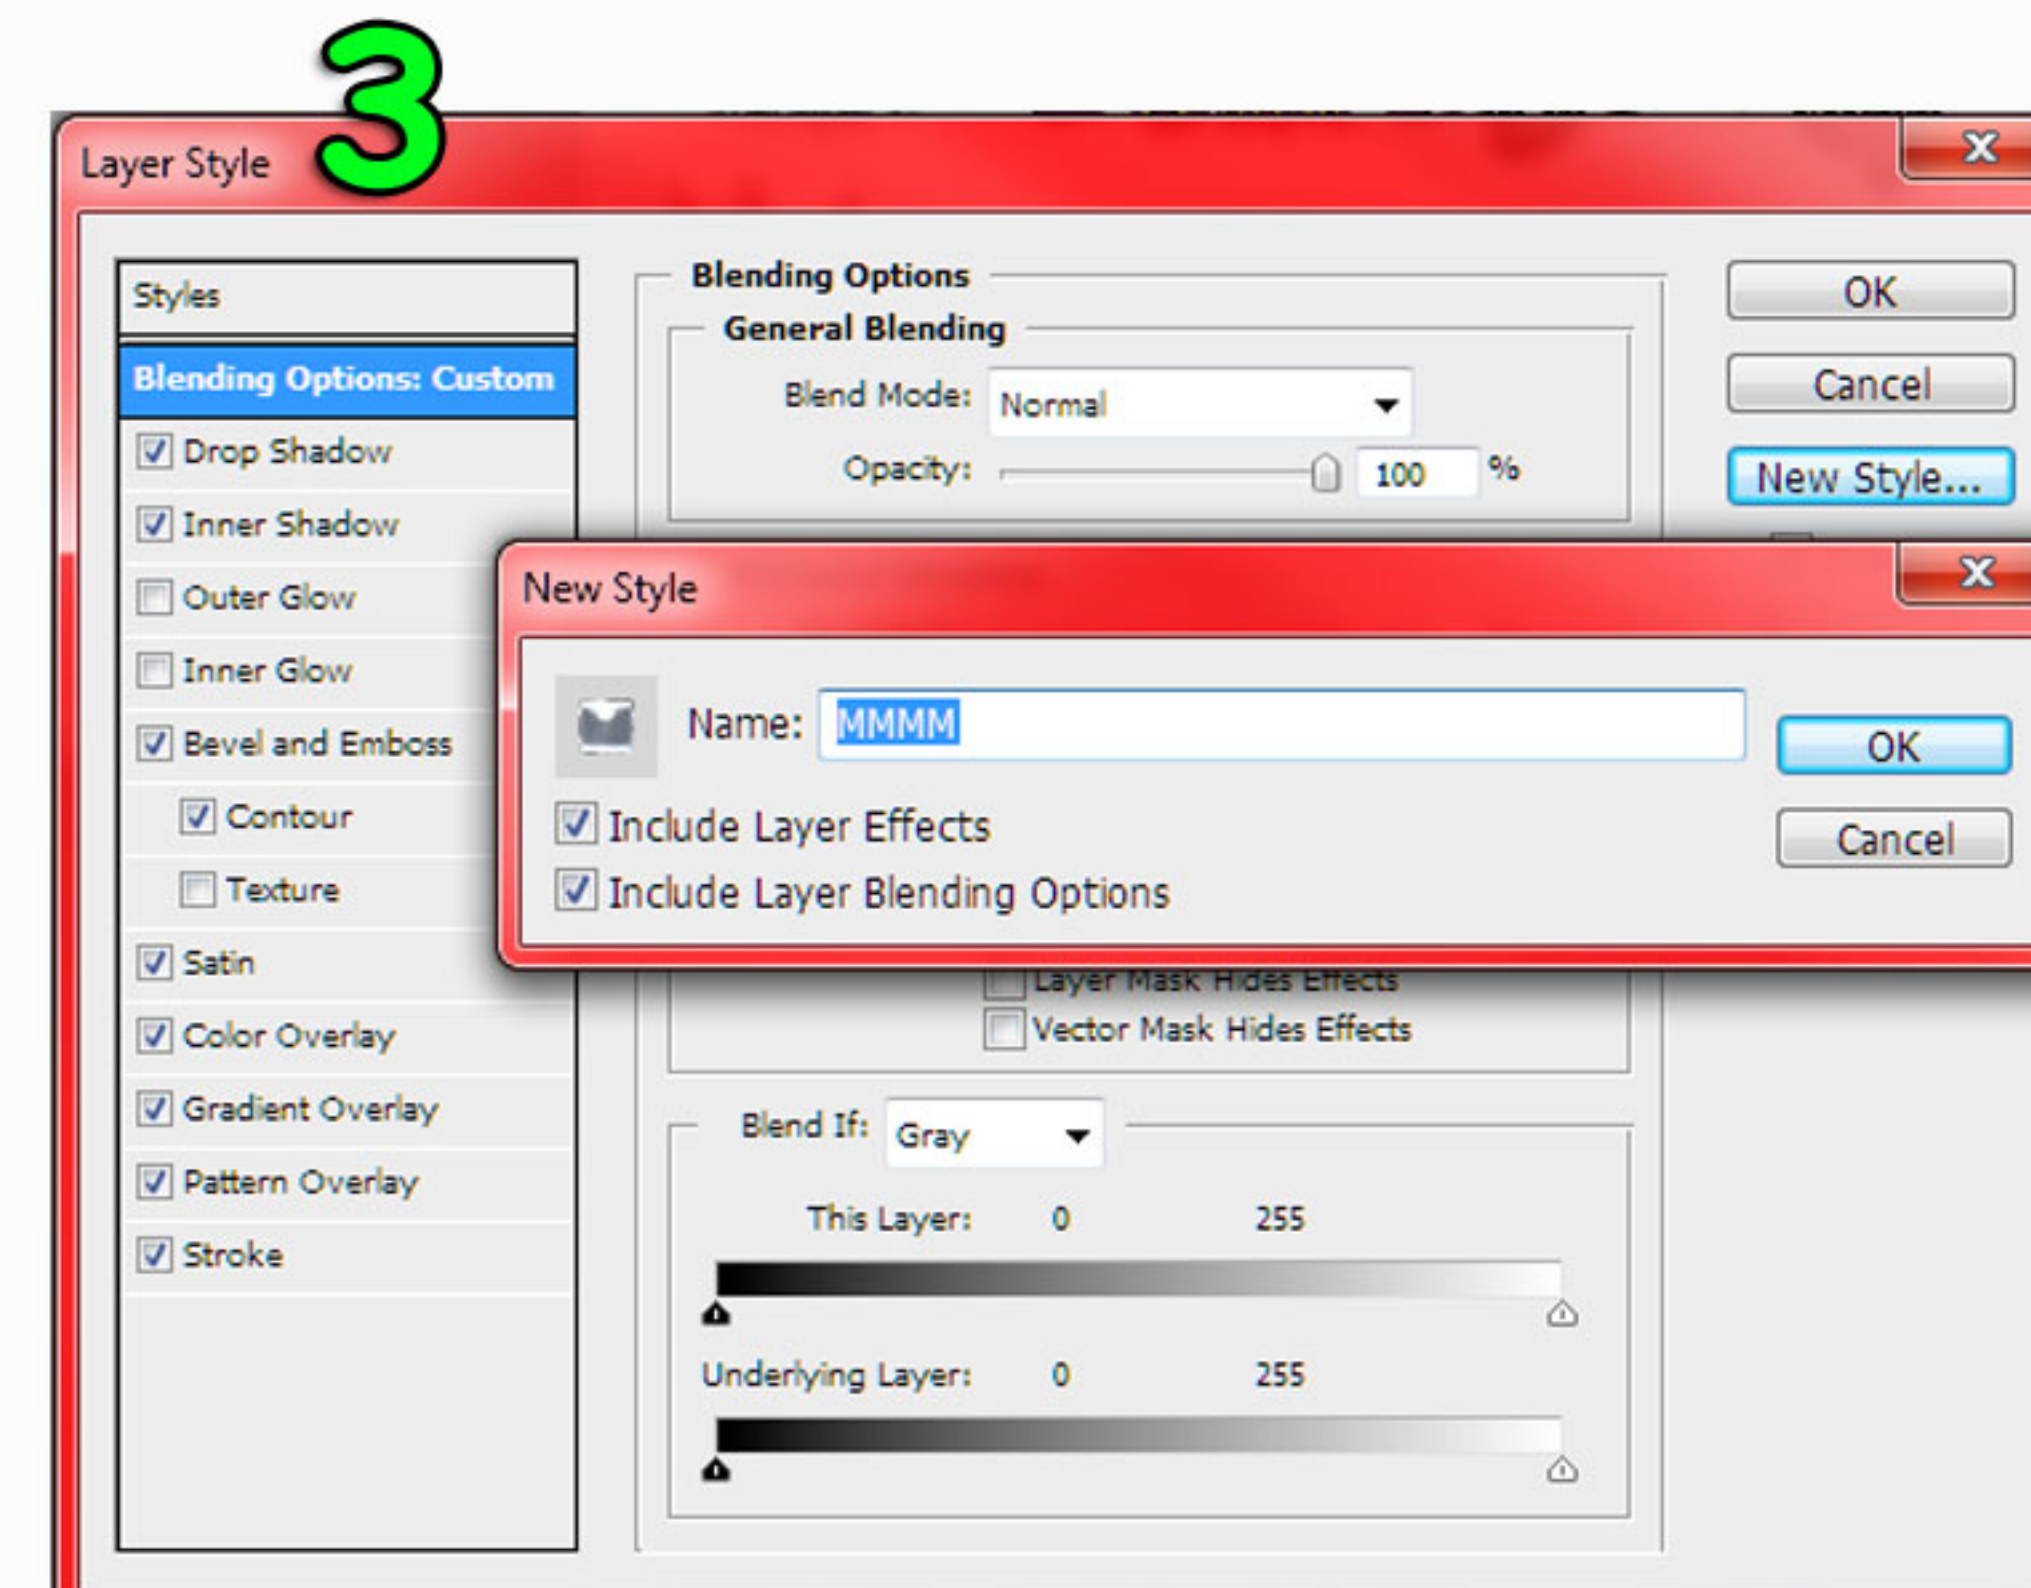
3

Layer Style

Styles

Blending Options: Custom

Drop Shadow

Inner Shadow

Outer Glow

Inner Glow

Bevel and Emboss

Contour

Texture

Satin

Color Overlay

Gradient Overlay

Pattern Overlay

Stroke

Blending Options

General Blending

Blend Mode: Normal

Opacity: 100 %

OK

Cancel

New Style...

New Style

Name: MMMM

OK

Cancel

Include Layer Effects

Include Layer Blending Options

Layer Mask Hides Effects

Vector Mask Hides Effects

Blend If: Gray

This Layer: 0 255

Underlying Layer: 0 255